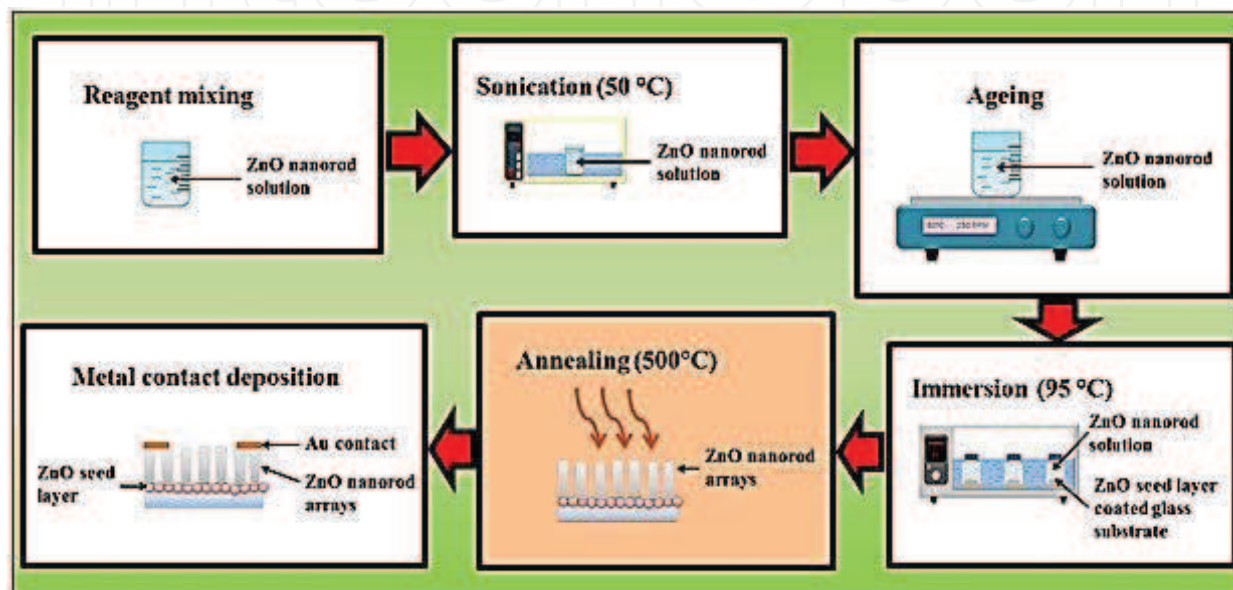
Reagent mixing

ZnO nanorod solution

Sonication (50 °C)

ZnO nanorod solution

Ageing

ZnO nanorod solution

80°C 250 RPM

Immersion (95 °C)

ZnO nanorod solution

ZnO seed layer coated glass substrate

Annealing (500°C)

ZnO nanorod arrays

Metal contact deposition

Au contact

ZnO seed layer

ZnO nanorod arrays